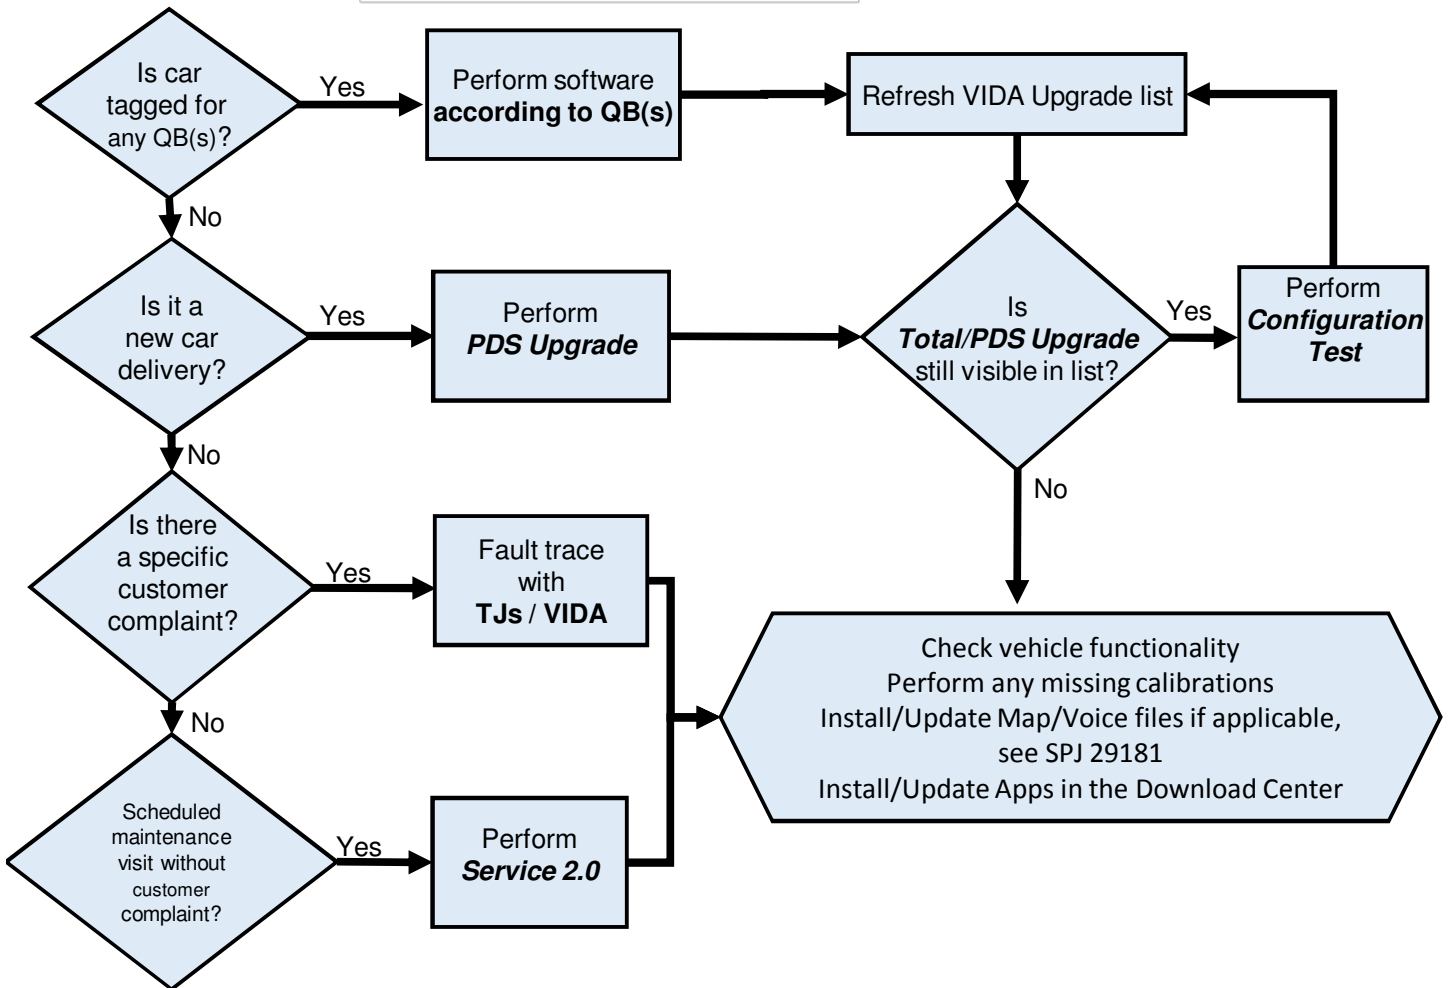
Is car tagged for any QB(s)?

Yes

Perform software according to QB(s)

Refresh VIDA Upgrade list

No

Is it a new car delivery?

Yes

Perform PDS Upgrade

Is Total/PDS Upgrade still visible in list?

Yes

Perform Configuration Test

No

No

Is there a specific customer complaint?

Yes

Fault trace with TJs / VIDA

Check vehicle functionality
Perform any missing calibrations
Install/Update Map/Voice files if applicable, see SPJ 29181
Install/Update Apps in the Download Center

No

Scheduled maintenance visit without customer complaint?

Yes

Perform Service 2.0